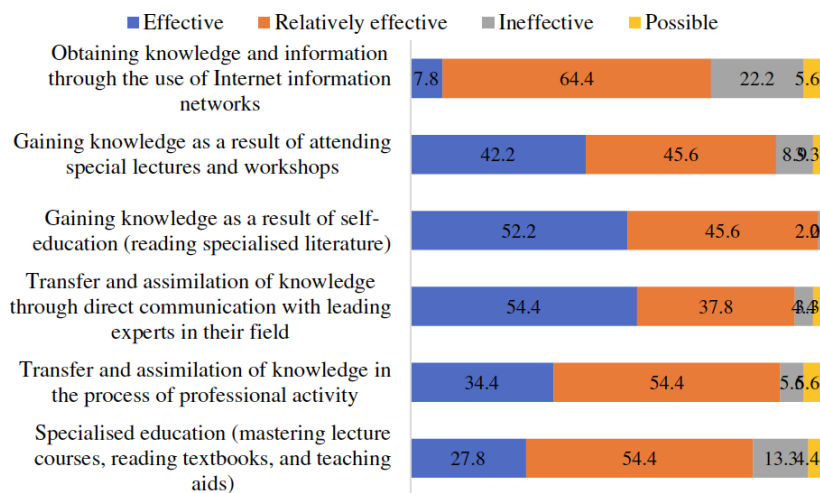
Effective  Relatively effective  Ineffective  Possible

Obtaining knowledge and information through the use of Internet information networks
7.8  64.4  22.2  5.6

Gaining knowledge as a result of attending special lectures and workshops
42.2  45.6  8.9  3.3

Gaining knowledge as a result of self-education (reading specialised literature)
52.2  45.6  2.0

Transfer and assimilation of knowledge through direct communication with leading experts in their field
54.4  37.8  4.4  3.3

Transfer and assimilation of knowledge in the process of professional activity
34.4  54.4  5.6  5.6

Specialised education (mastering lecture courses, reading textbooks, and teaching aids)
27.8  54.4  13.3  4.4